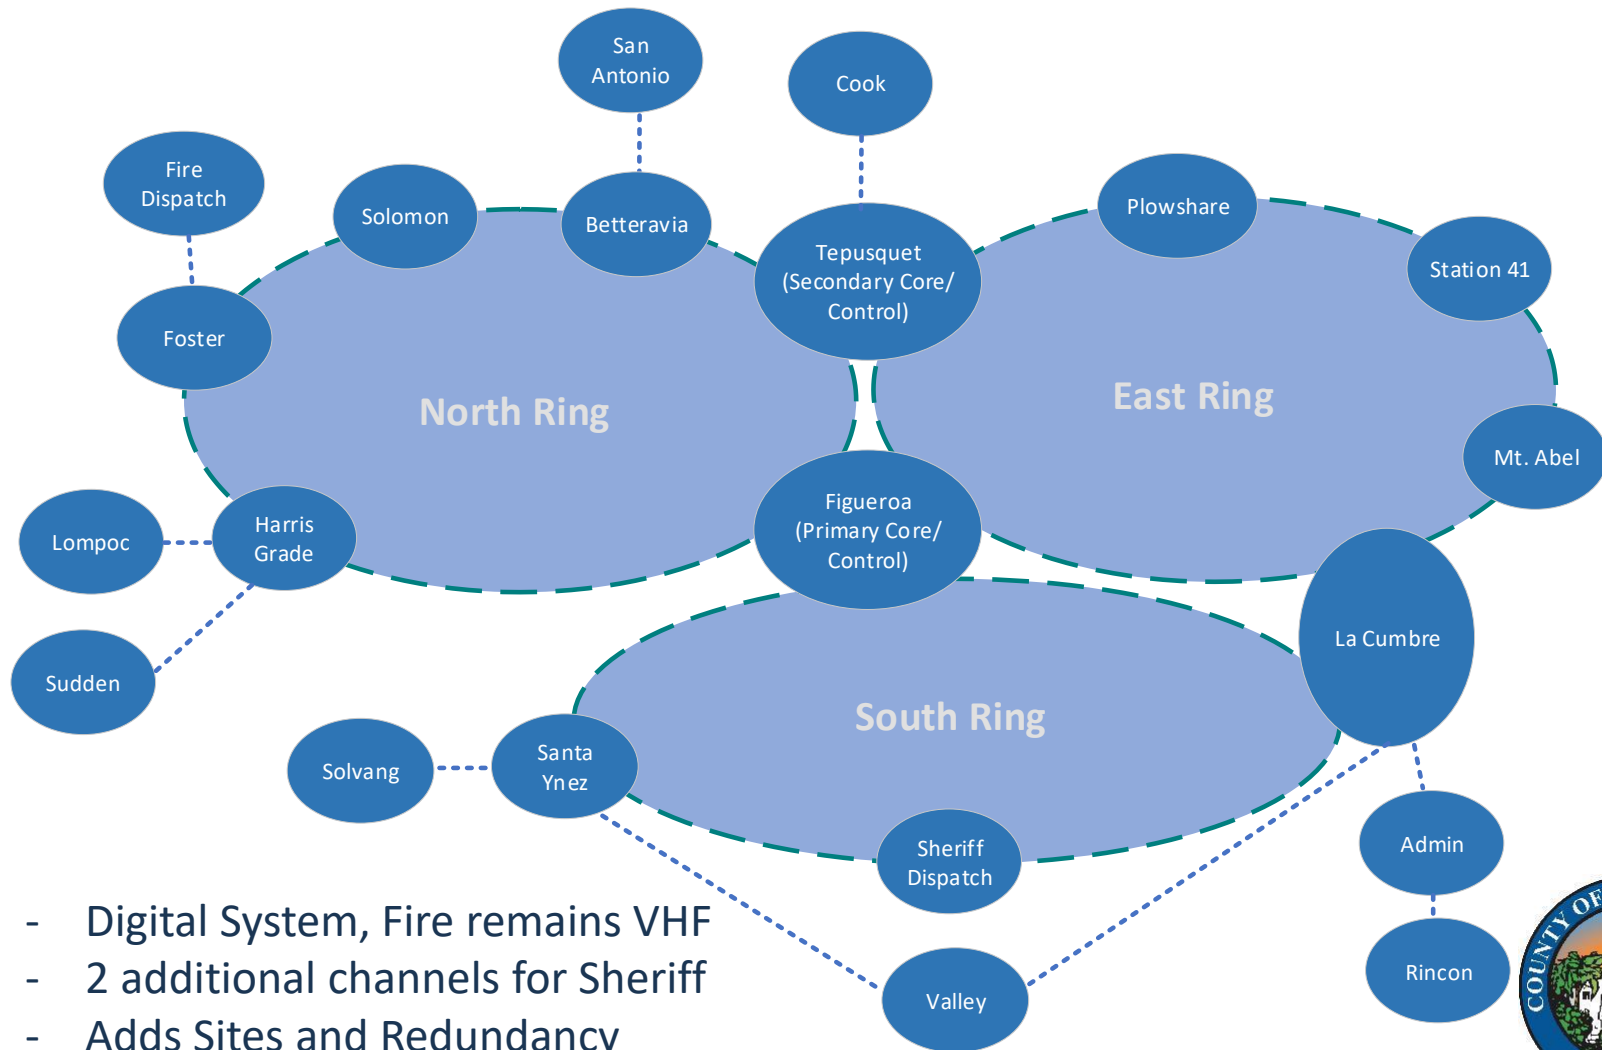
San Antonio

Cook

Fire Dispatch

Solomon

Betteravia

Tepusquet (Secondary Core/ Control)

Plowshare

Station 41

Foster

North Ring

East Ring

Mt. Abel

Lompoc

Harris Grade

Figueroa (Primary Core/ Control)

La Cumbre

Sudden

South Ring

Solvang

Santa Ynez

Sheriff Dispatch

Admin

Valley

Rincon

- Digital System, Fire remains VHF
- 2 additional channels for Sheriff
- Adds Sites and Redundancy

COUNTY OF